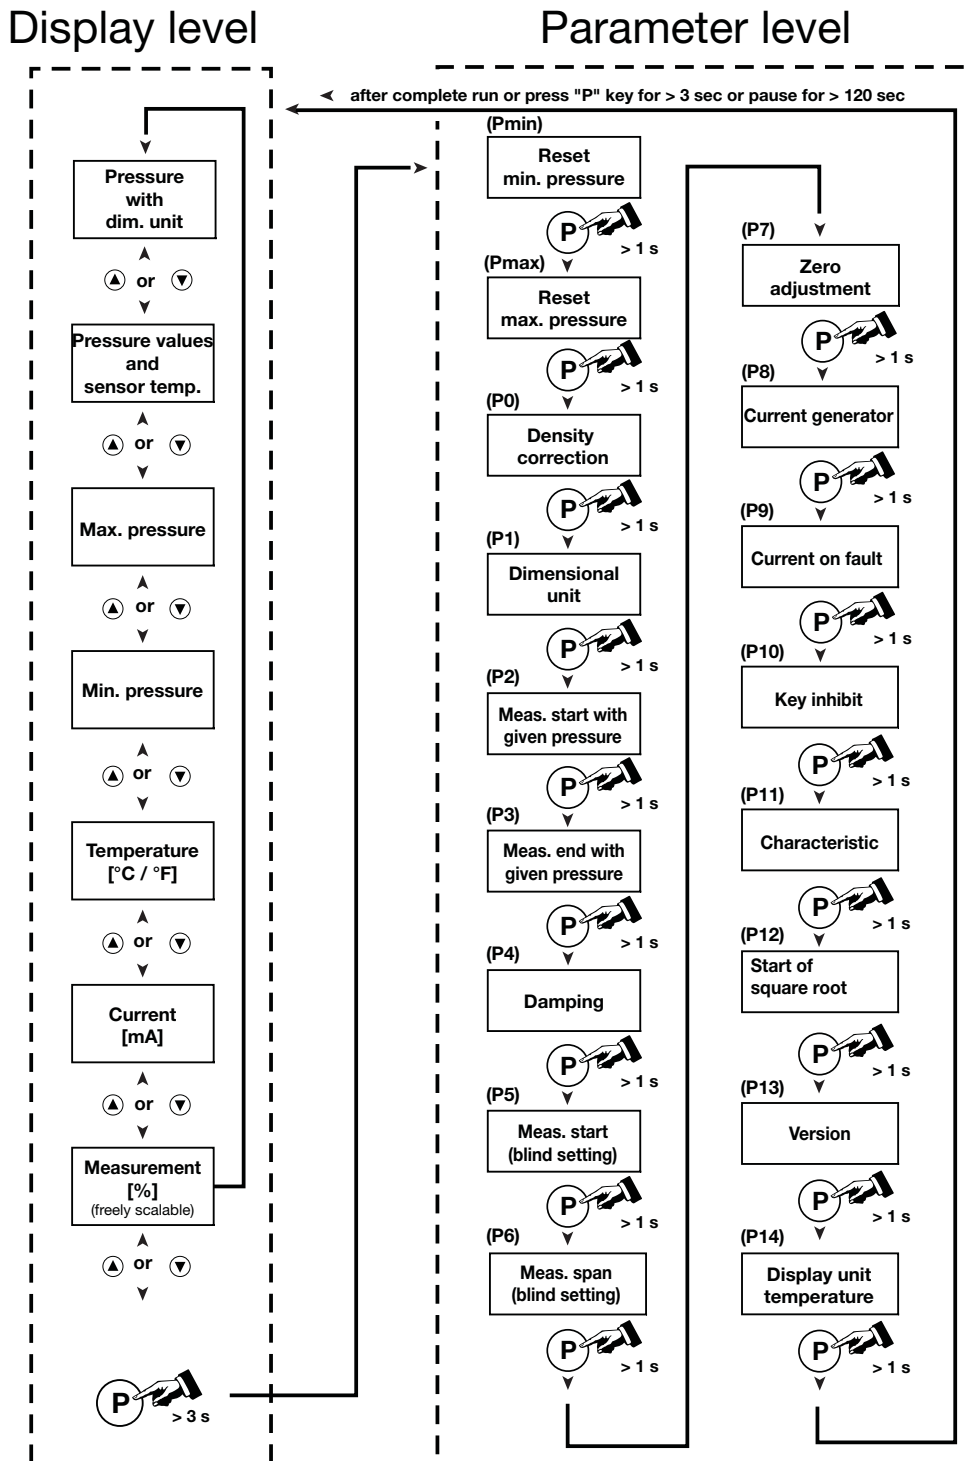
Display level

Parameter level

after complete run or press "P" key for > 3 sec or pause for > 120 sec

Pressure with dim. unit

or

Pressure values and sensor temp.

or

Max. pressure

or

Min. pressure

or

Temperature [°C / °F]

or

Current [mA]

or

Measurement [%] (freely scalable)

or

P > 3 s

(Pmin)
Reset min. pressure

P > 1 s

(Pmax)
Reset max. pressure

P > 1 s

(P0)
Density correction

P > 1 s

(P1)
Dimensional unit

P > 1 s

(P2)
Meas. start with given pressure

P > 1 s

(P3)
Meas. end with given pressure

P > 1 s

(P4)
Damping

P > 1 s

(P5)
Meas. start (blind setting)

P > 1 s

(P6)
Meas. span (blind setting)

P > 1 s

(P7)
Zero adjustment

P > 1 s

(P8)
Current generator

P > 1 s

(P9)
Current on fault

P > 1 s

(P10)
Key inhibit

P > 1 s

(P11)
Characteristic

P > 1 s

(P12)
Start of square root

P > 1 s

(P13)
Version

P > 1 s

(P14)
Display unit temperature

P > 1 s